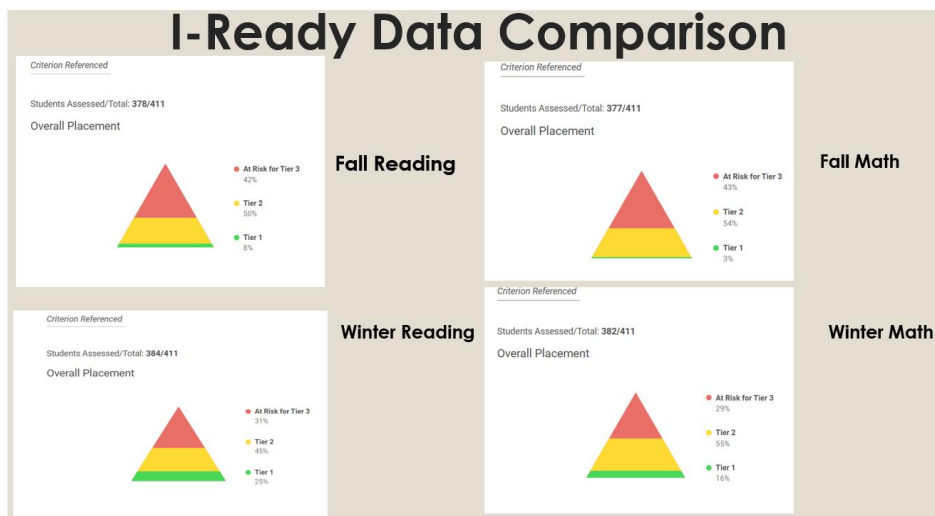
I-Ready Data Comparison

Criterion Referenced

Students Assessed/Total: **378/411**

Overall Placement

At Risk for Tier 3
42%

Tier 2
50%

Tier 1
8%

Fall Reading

Criterion Referenced

Students Assessed/Total: **377/411**

Overall Placement

At Risk for Tier 3
43%

Tier 2
54%

Tier 1
3%

Fall Math

Criterion Referenced

Students Assessed/Total: **384/411**

Overall Placement

At Risk for Tier 3
31%

Tier 2
45%

Tier 1
25%

Winter Reading

Criterion Referenced

Students Assessed/Total: **382/411**

Overall Placement

At Risk for Tier 3
29%

Tier 2
55%

Tier 1
16%

Winter Math